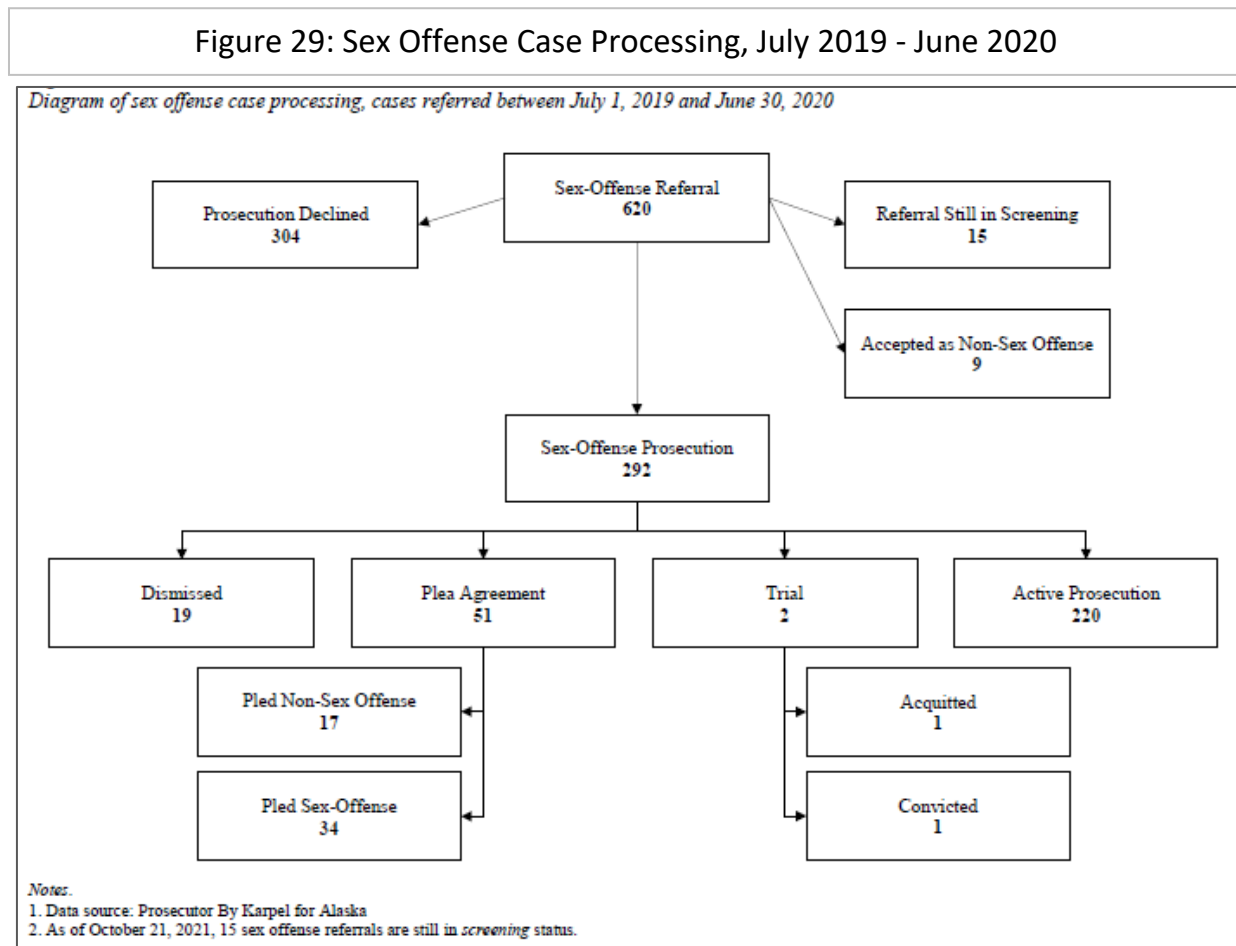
Figure 29: Sex Offense Case Processing, July 2019 - June 2020

Diagram of sex offense case processing, cases referred between July 1, 2019 and June 30, 2020

Sex-Offense Referral
620

Prosecution Declined
304

Referral Still in Screening
15

Accepted as Non-Sex Offense
9

Sex-Offense Prosecution
292

Dismissed
19

Plea Agreement
51

Trial
2

Active Prosecution
220

Pled Non-Sex Offense
17

Pled Sex-Offense
34

Acquitted
1

Convicted
1

Notes.
1. Data source: Prosecutor By Karpel for Alaska
2. As of October 21, 2021, 15 sex offense referrals are still in screening status.